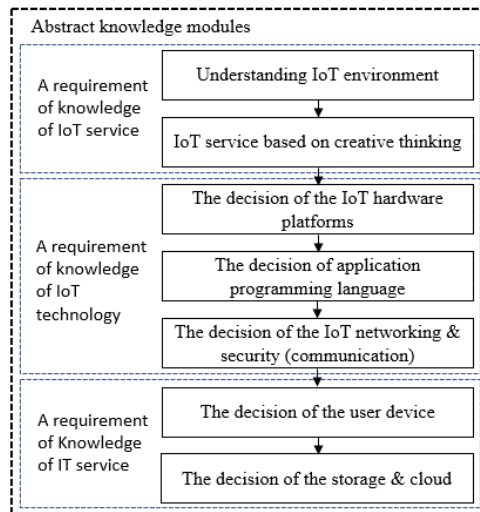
Abstract knowledge modules

A requirement of knowledge of IoT service

Understanding IoT environment

IoT service based on creative thinking

A requirement of knowledge of IoT technology

The decision of the IoT hardware platforms

The decision of application programming language

The decision of the IoT networking & security (communication)

A requirement of Knowledge of IT service

The decision of the user device

The decision of the storage & cloud